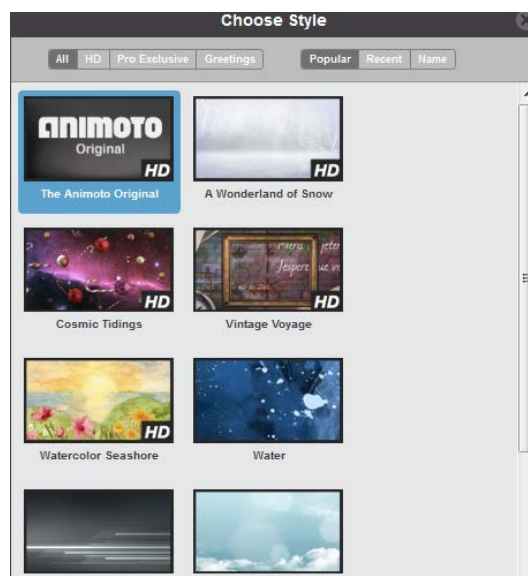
Choose Style

All HD Pro Exclusive Greetings

Popular Recent Name

animoto
Original
HD
The Animoto Original

HD
A Wonderland of Snow

HD
Cosmic Tidings

HD
Vintage Voyage

HD
Watercolor Seashore

Water